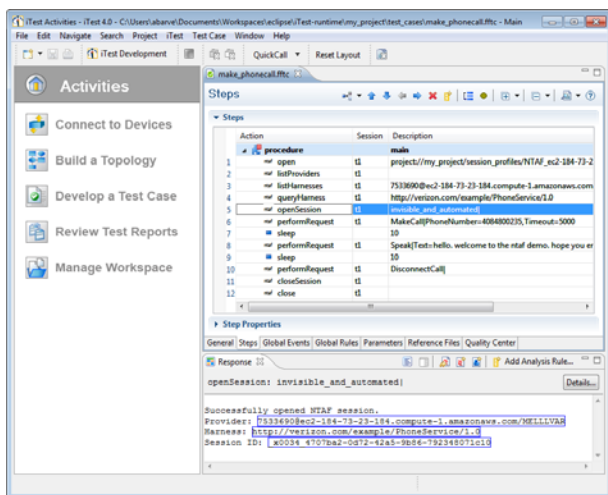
iTest Activities - iTest 4.0 - C:\Users\abarve\Documents\Workspaces\eclipse\iTest-runtime\my_project\test_cases\make_phonecall.fftc - Main

File Edit Navigate Search Project iTest Test Case Window Help

iTest Development QuickCall Reset Layout

Activities

Connect to Devices

Build a Topology

Develop a Test Case

Review Test Reports

Manage Workspace

make_phonecall.fftc

Steps

Steps

| | Action | Session | Description |
|---|---|---|---|
| | procedure | | main |
| 1 | open | t1 | project://my_project/session_profiles/NTAF_ec2-184-73-2 |
| 2 | listProviders | t1 | |
| 3 | listHarnesses | t1 | 7533690@ec2-184-73-23-184.compute-1.amazonaws.com |
| 4 | queryHarness | t1 | http://verizon.com/example/PhoneService/1.0 |
| 5 | openSession | t1 | invisible_and_automated |
| 6 | performRequest | t1 | MakeCall[PhoneNumber=4084800235,Timeout=5000 |
| 7 | sleep | t1 | 10 |
| 8 | performRequest | t1 | Speak[Text=hello. welcome to the ntaf demo. hope you er |
| 9 | sleep | t1 | 10 |
| 10 | performRequest | t1 | DisconnectCall[ |
| 11 | closeSession | t1 | |
| 12 | close | t1 | |

Step Properties

General Steps Global Events Global Rules Parameters Reference Files Quality Center

Response

Add Analysis Rule...

openSession: invisible_and_automated|

Details...

Successfully opened NTAF session.
Provider: 7533690@ec2-184-73-23-184.compute-1.amazonaws.com/MELLIVAR
Harness: http://verizon.com/example/PhoneService/1.0
Session ID: x0034 4707ba2-0d72-42a5-9b56-792348071c10